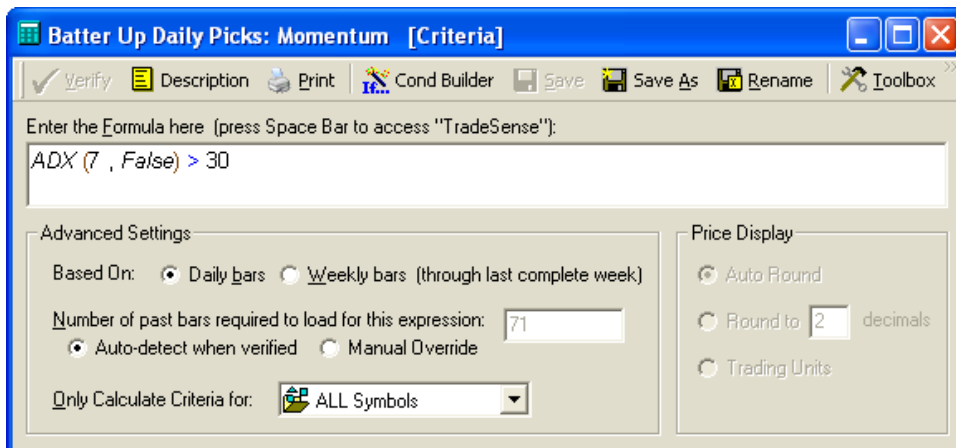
Batter Up Daily Picks: Momentum [Criteria]

Verify Description Print Cond Builder Save Save As Rename Toolbox

Enter the Formula here (press Space Bar to access "TradeSense"):

ADX (7 , False) > 30

Advanced Settings

Based On: Daily bars Weekly bars (through last complete week)

Number of past bars required to load for this expression: 71

Auto-detect when verified Manual Override

Only Calculate Criteria for: ALL Symbols

Price Display

Auto Round

Round to 2 decimals

Trading Units